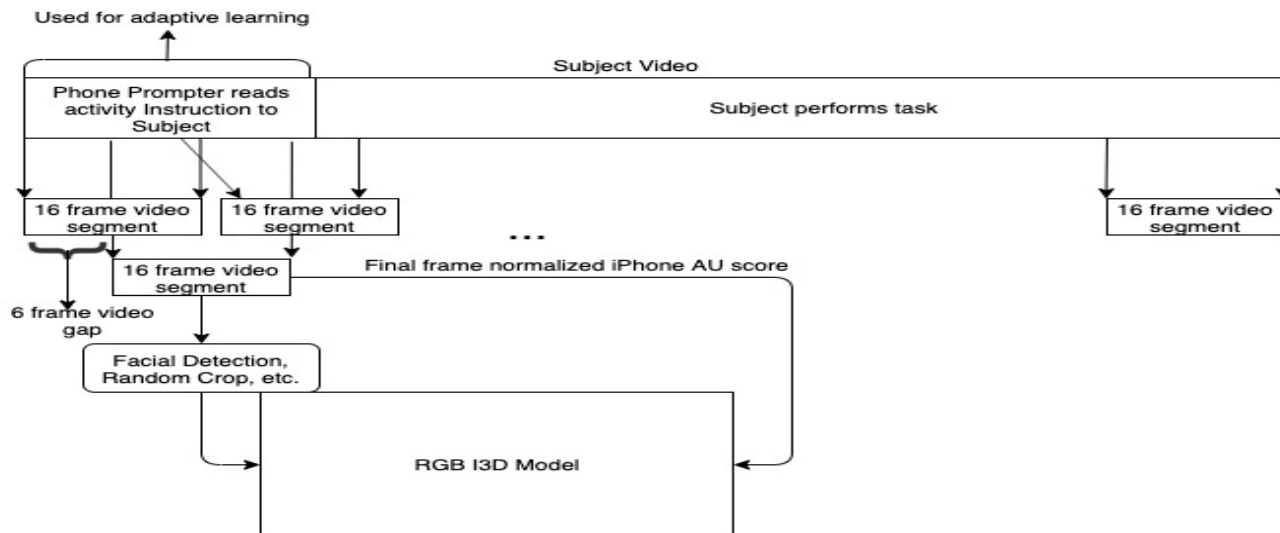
Used for adaptive learning

Subject Video

Phone Prompter reads activity Instruction to Subject

Subject performs task

16 frame video segment

16 frame video segment

...

16 frame video segment

16 frame video segment

Final frame normalized iPhone AU score

6 frame video gap

Facial Detection, Random Crop, etc.

RGB I3D Model